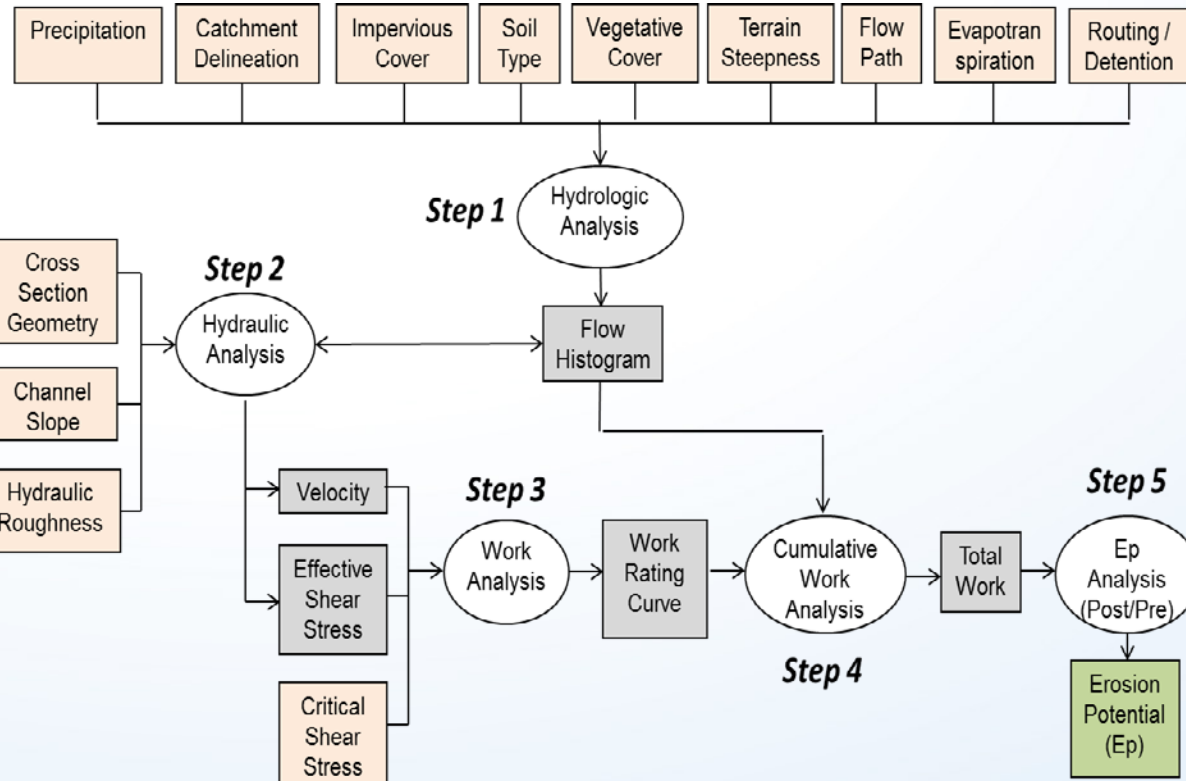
Precipitation

Catchment Delineation

Impervious Cover

Soil Type

Vegetative Cover

Terrain Steepness

Flow Path

Evapotran spiration

Routing / Detention

Step 1

Hydrologic Analysis

Step 2

Cross Section Geometry

Hydraulic Analysis

Flow Histogram

Channel Slope

Hydraulic Roughness

Velocity

Step 3

Step 5

Effective Shear Stress

Work Analysis

Work Rating Curve

Cumulative Work Analysis

Total Work

Ep Analysis (Post/Pre)

Step 4

Critical Shear Stress

Erosion Potential (Ep)